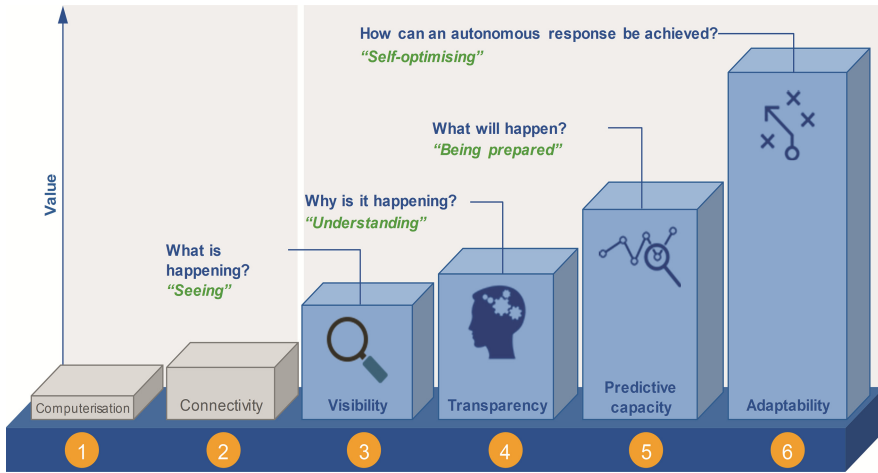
Value

How can an autonomous response be achieved?
"Self-optimising"

What will happen?
"Being prepared"

Why is it happening?
"Understanding"

What is happening?
"Seeing"

Computerisation
Connectivity
Visibility
Transparency
Predictive capacity
Adaptability

1
2
3
4
5
6